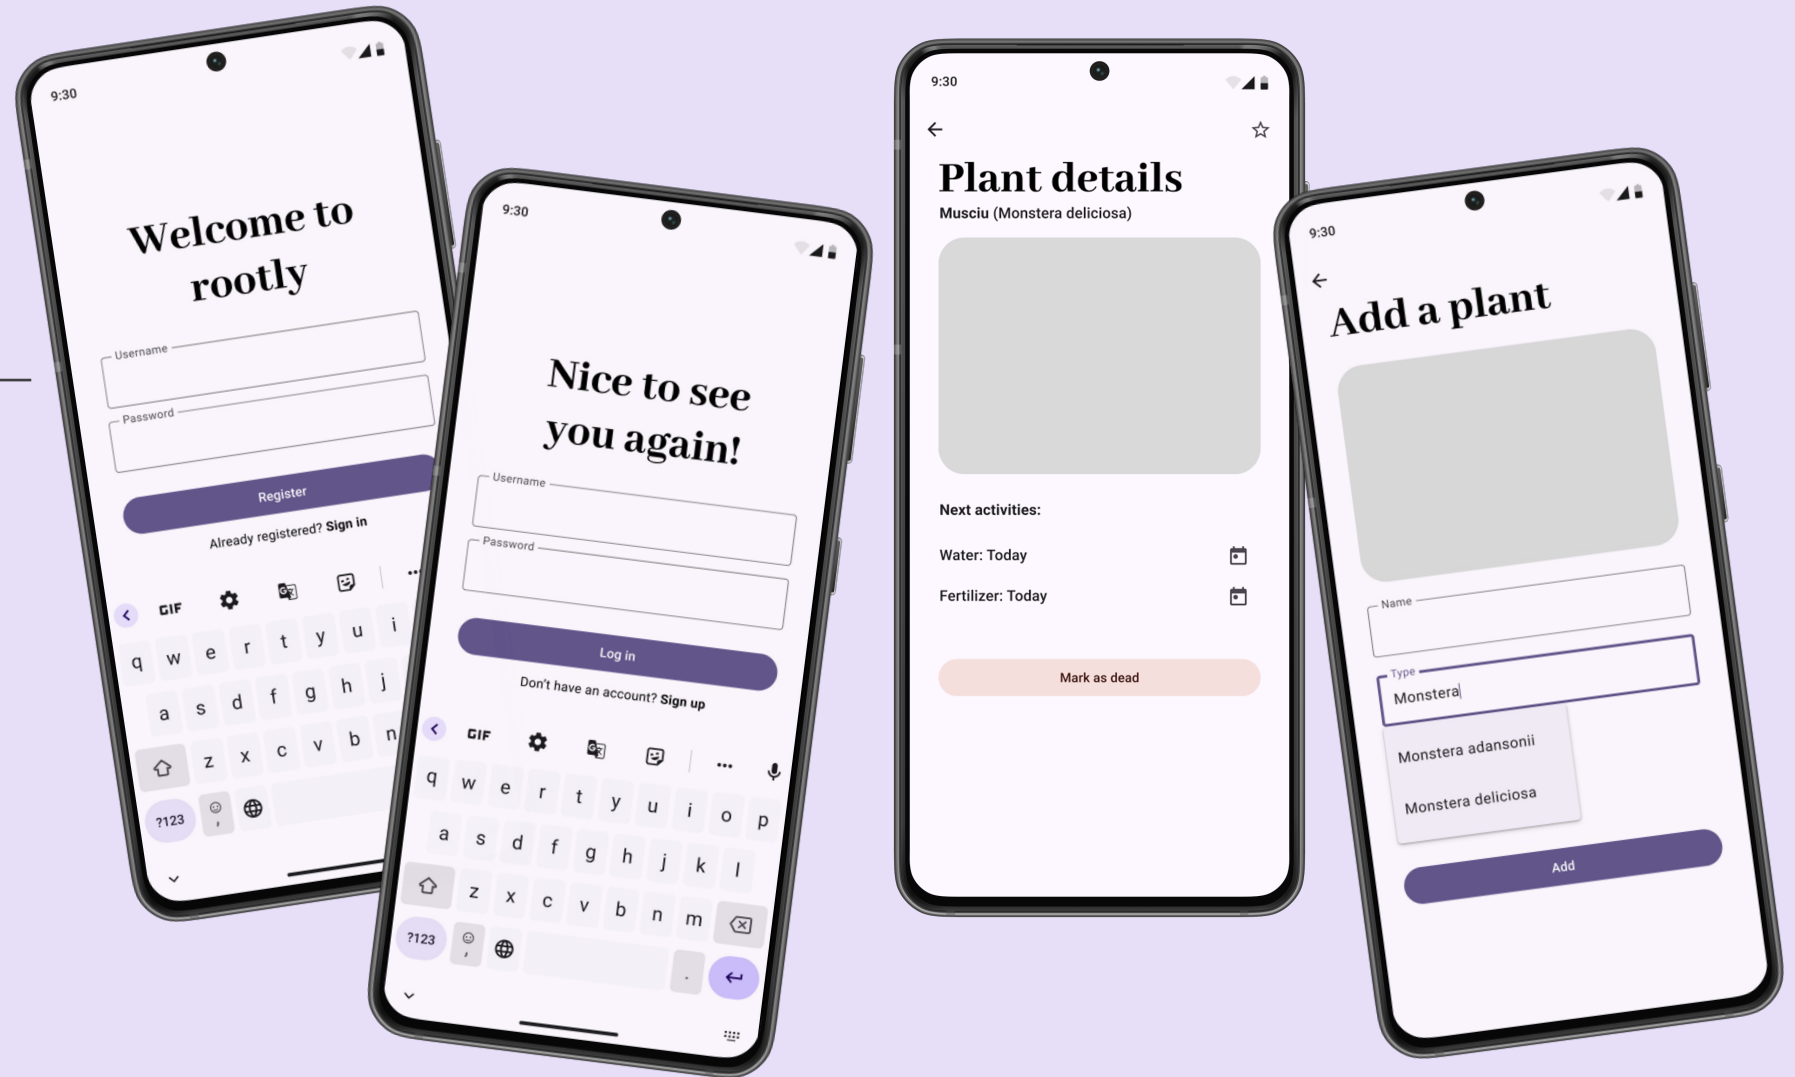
9:30

Welcome to rootly

Username

Password

Register

Already registered? Sign in

GIF

q w e r t y u i

a s d f g h j

z x c v b n

?123

9:30

Nice to see you again!

Username

Password

Log in

Don't have an account? Sign up

GIF

q w e r t y u i o p

a s d f g h j k l

z x c v b n m

?123

.

9:30

Plant details

Musciu (Monstera deliciosa)

Next activities:

Water: Today

Fertilizer: Today

Mark as dead

9:30

Add a plant

Name

Type

Monstera

Monstera adansonii

Monstera deliciosa

Add